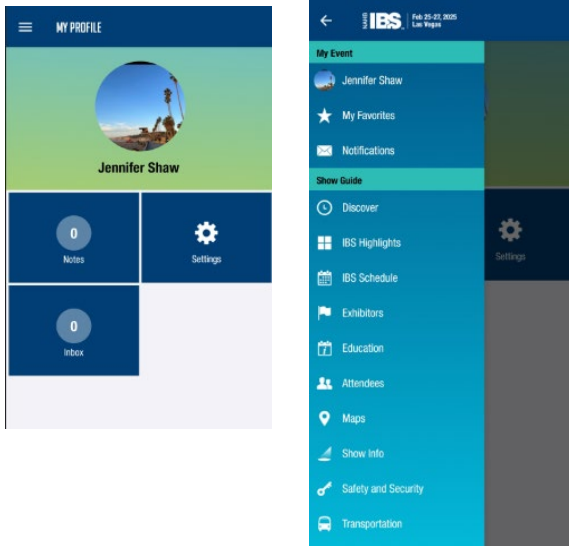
MY PROFILE

Jennifer Shaw

0
Notes

Settings

0
Inbox

IBS Feb 25-27, 2025 Las Vegas

My Event

Jennifer Shaw

My Favorites

Notifications

Show Guide

Discover

IBS Highlights

IBS Schedule

Exhibitors

Education

Attendees

Maps

Show Info

Safety and Security

Transportation

Settings